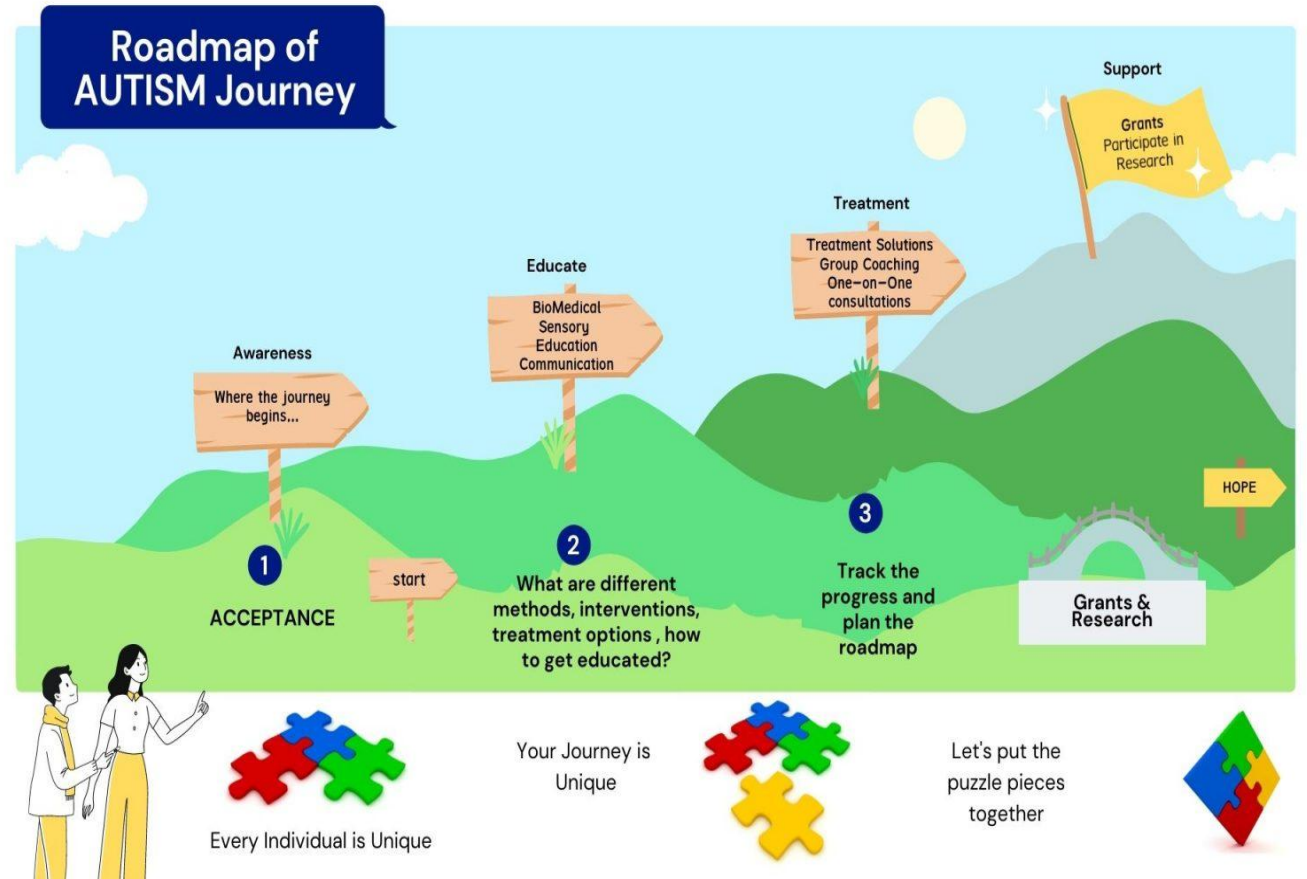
Roadmap of AUTISM Journey

Support

Grants
Participate in Research

Treatment

Treatment Solutions
Group Coaching
One-on-One consultations

Educate

BioMedical
Sensory
Education
Communication

Awareness

Where the journey begins...

HOPE

1

ACCEPTANCE

start

2

What are different methods, interventions, treatment options , how to get educated?

3

Track the progress and plan the roadmap

Grants & Research

Every Individual is Unique

Your Journey is Unique

Let's put the puzzle pieces together